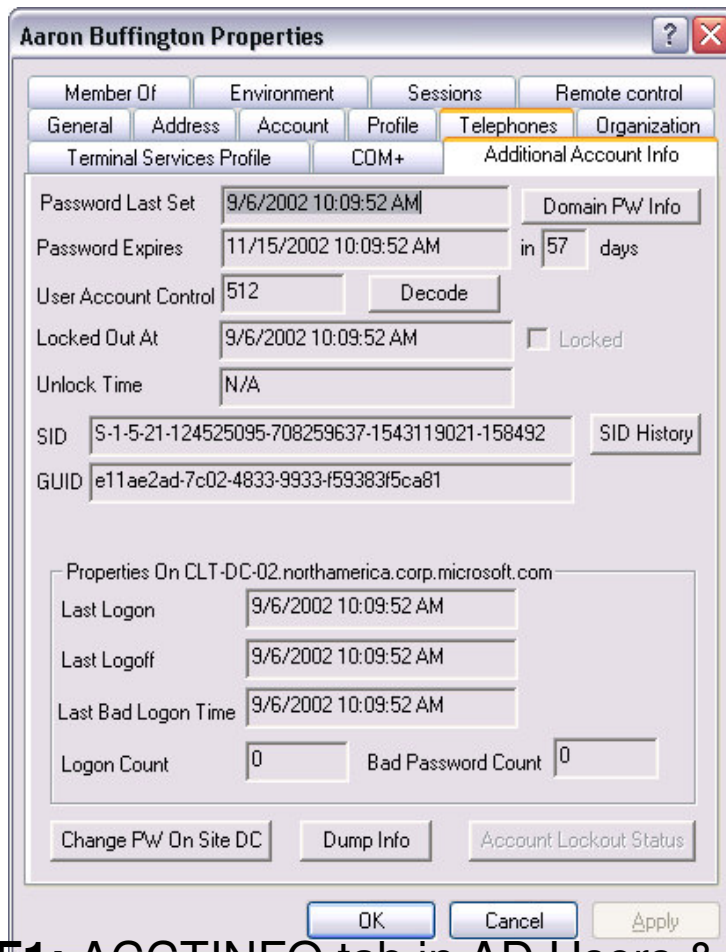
Aaron Buffington Properties

?

Member Of | Environment | Sessions | Remote control
General | Address | Account | Profile | Telephones | Organization
Terminal Services Profile | COM+ | Additional Account Info

Password Last Set 9/6/2002 10:09:52 AM Domain PW Info
Password Expires 11/15/2002 10:09:52 AM in 57 days
User Account Control 512 Decode
Locked Out At 9/6/2002 10:09:52 AM Locked
Unlock Time N/A
SID S-1-5-21-124525095-708259637-1543119021-158492 SID History
GUID e11ae2ad-7c02-4833-9933-f59383f5ca81

Properties On CLT-DC-02.northamerica.corp.microsoft.com
Last Logon 9/6/2002 10:09:52 AM
Last Logoff 9/6/2002 10:09:52 AM
Last Bad Logon Time 9/6/2002 10:09:52 AM
Logon Count 0 Bad Password Count 0

Change PW On Site DC | Dump Info | Account Lockout Status

OK | Cancel | Apply

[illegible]1: ACCTINFO tab in AD Users & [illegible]